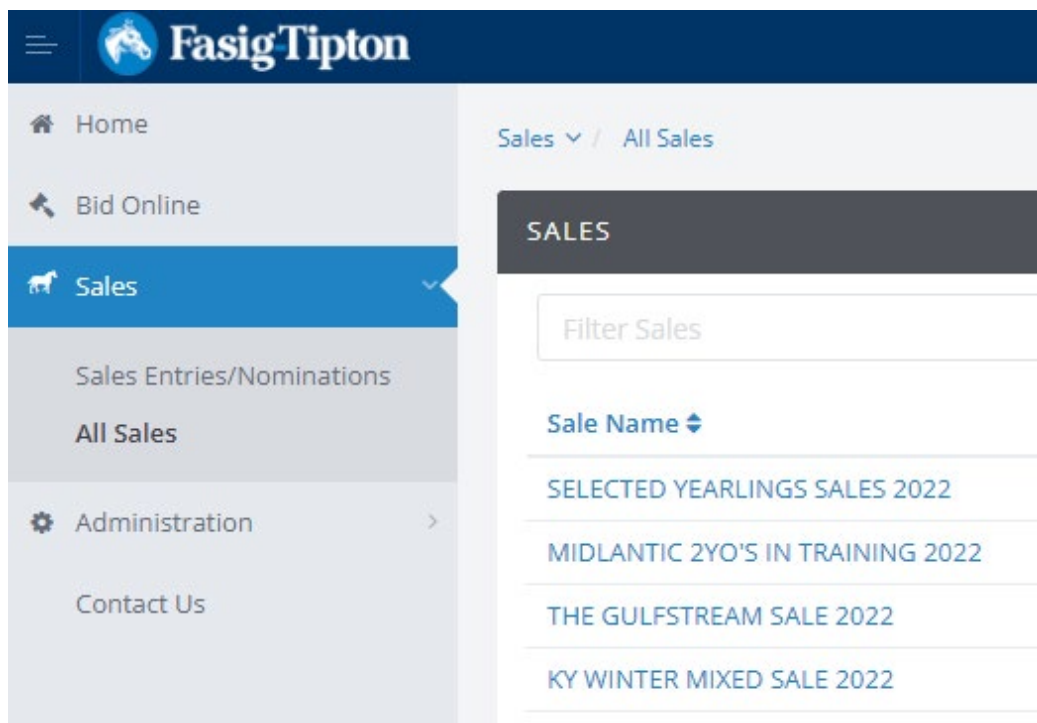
FasigTipton

Home

Bid Online

Sales

Sales Entries/Nominations

All Sales

Administration

Contact Us

Sales / All Sales

SALES

Filter Sales

Sale Name

SELECTED YEARLINGS SALES 2022

MIDLANTIC 2YO'S IN TRAINING 2022

THE GULFSTREAM SALE 2022

KY WINTER MIXED SALE 2022